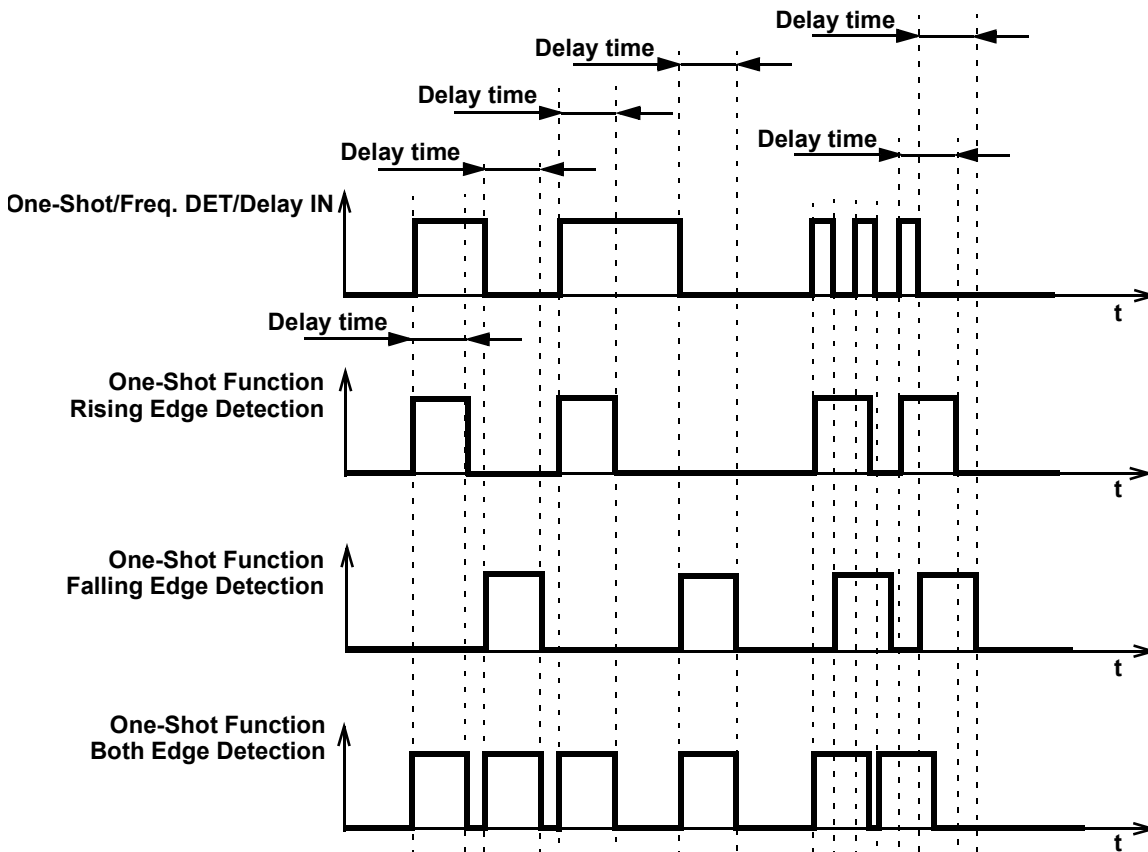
Delay time

Delay time

Delay time

Delay time

Delay time

One-Shot/Freq. DET/Delay IN

t

Delay time

One-Shot Function
Rising Edge Detection

t

One-Shot Function
Falling Edge Detection

t

One-Shot Function
Both Edge Detection

t